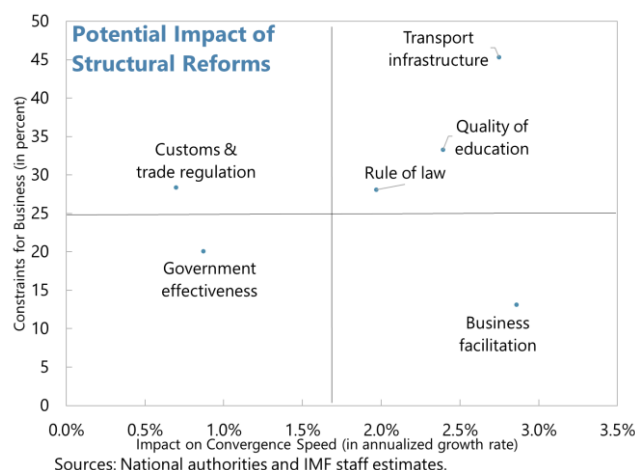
Potential Impact of Structural Reforms

50
45
40
35
30
25
20
15
10
5
0

Constraints for Business (in percent)

Transport infrastructure

Quality of education

Customs & trade regulation

Rule of law

Government effectiveness

Business facilitation

0.0% 0.5% 1.0% 1.5% 2.0% 2.5% 3.0% 3.5%

Impact on Convergence Speed (in annualized growth rate)

Sources: National authorities and IMF staff estimates.